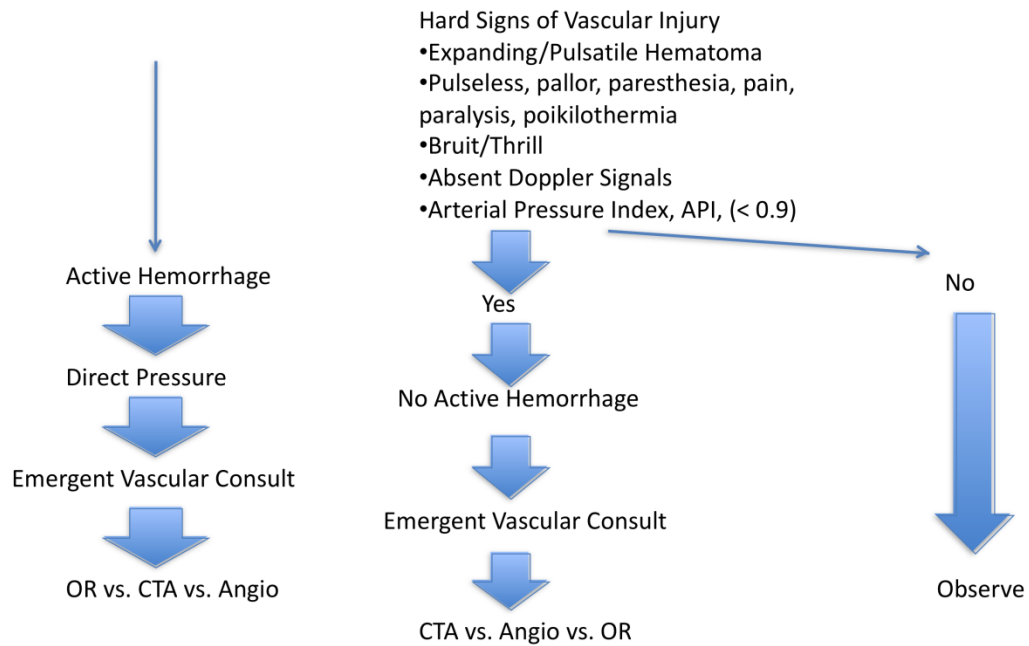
Hard Signs of Vascular Injury
•Expanding/Pulsatile Hematoma
•Pulseless, pallor, paresthesia, pain, paralysis, poikilothermia
•Bruit/Thrill
•Absent Doppler Signals
•Arterial Pressure Index, API, (< 0.9)

Active Hemorrhage
Direct Pressure
Emergent Vascular Consult
OR vs. CTA vs. Angio

Yes
No Active Hemorrhage
Emergent Vascular Consult
CTA vs. Angio vs. OR

No
Observe